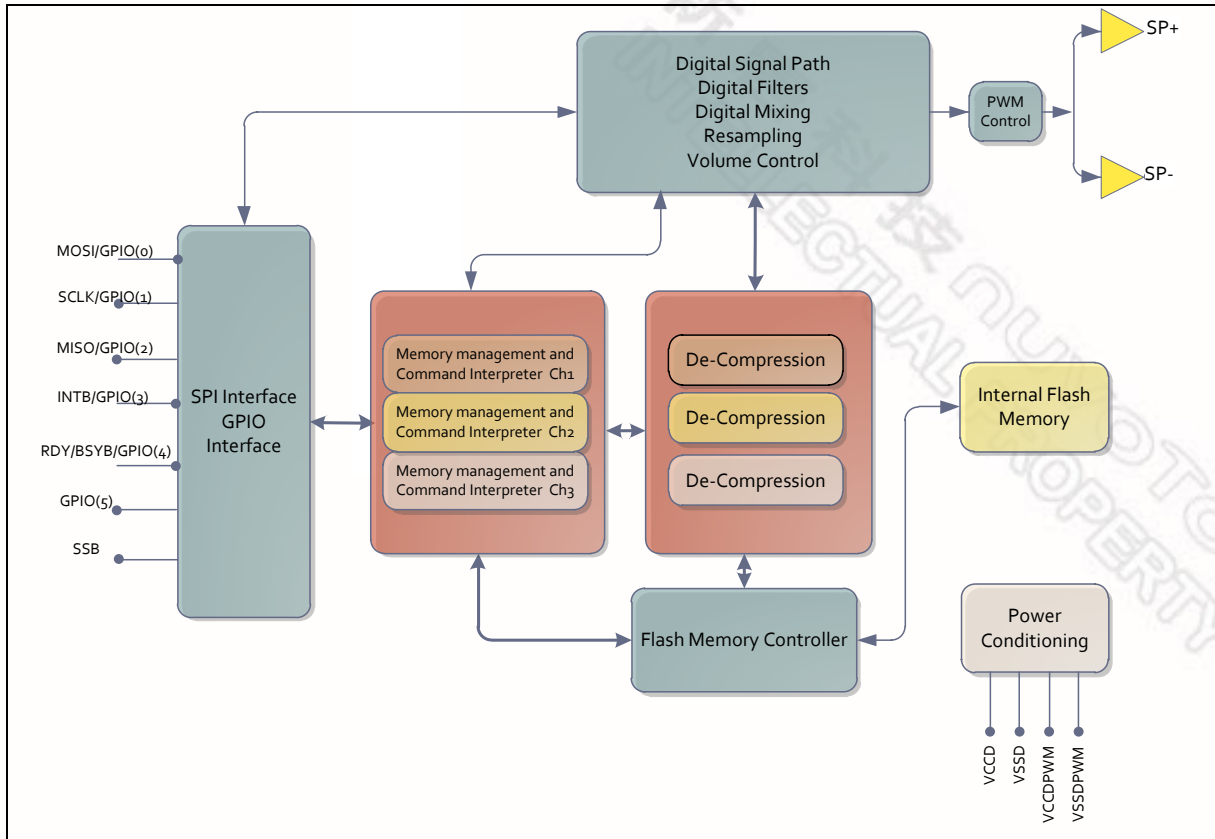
Digital Signal Path
Digital Filters
Digital Mixing
Resampling
Volume Control

PWM Control

SP+

SP-

MOSI/GPIO(0)

SCLK/GPIO(1)

MISO/GPIO(2)

INTB/GPIO(3)

RDY/BSYB/GPIO(4)

GPIO(5)

SSB

SPI Interface
GPIO
Interface

Memory management and Command Interpreter Ch1

Memory management and Command Interpreter Ch2

Memory management and Command Interpreter Ch3

De-Compression

De-Compression

De-Compression

Internal Flash Memory

Flash Memory Controller

Power Conditioning

VCCD

VSSD

VCCDPWM

VSSDPWM

新唐科技 NUVOTON INTELLECTUAL PROPERTY